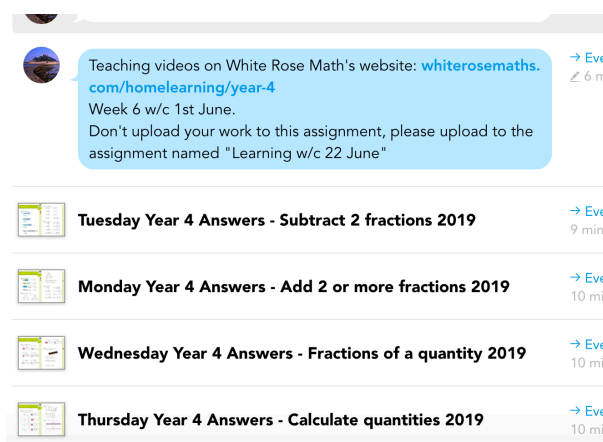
Teaching videos on White Rose Math's website: whiterosemaths.com/homelearning/year-4
Week 6 w/c 1st June.
Don't upload your work to this assignment, please upload to the assignment named "Learning w/c 22 June"

→ Eve
6 m

Tuesday Year 4 Answers - Subtract 2 fractions 2019

→ Eve
9 min

Monday Year 4 Answers - Add 2 or more fractions 2019

→ Eve
10 mi

Wednesday Year 4 Answers - Fractions of a quantity 2019

→ Eve
10 mi

Thursday Year 4 Answers - Calculate quantities 2019

→ Eve
10 mi